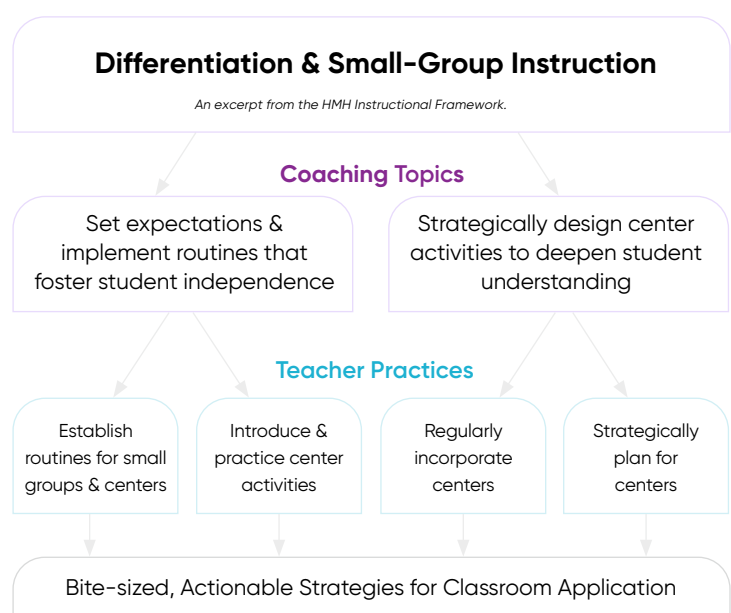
Differentiation & Small-Group Instruction

An excerpt from the HMH Instructional Framework.

Coaching Topics

Set expectations & implement routines that foster student independence

Strategically design center activities to deepen student understanding

Teacher Practices

Establish routines for small groups & centers

Introduce & practice center activities

Regularly incorporate centers

Strategically plan for centers

Bite-sized, Actionable Strategies for Classroom Application